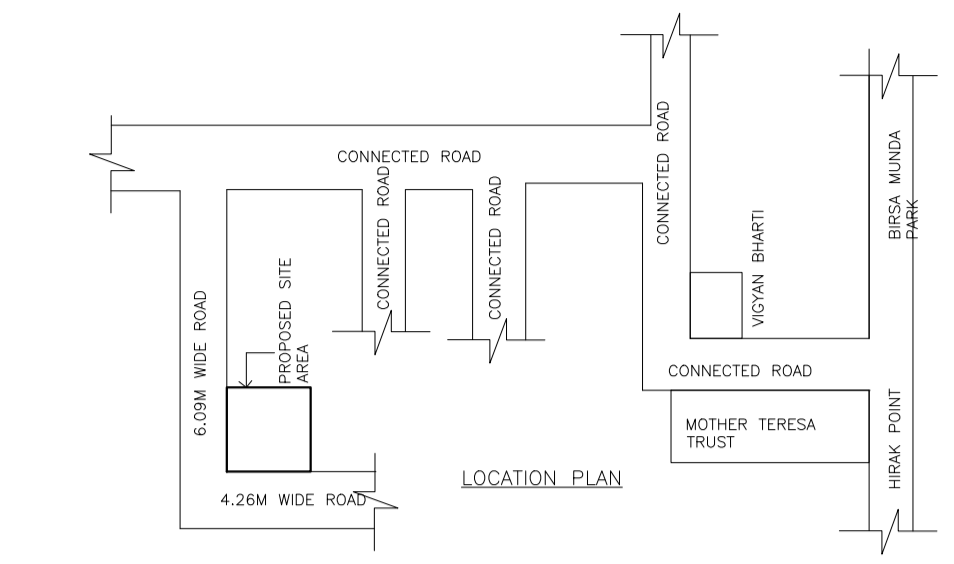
CONNECTED ROAD

CONNECTED ROAD

CONNECTED ROAD

CONNECTED ROAD

BIRSA MUNDA PARK

VIGYAN BHARTI

PROPOSED SITE AREA

6.09M WIDE ROAD

CONNECTED ROAD

MOTHER TERESA TRUST

HIRAK POINT

LOCATION PLAN

4.26M WIDE ROAD